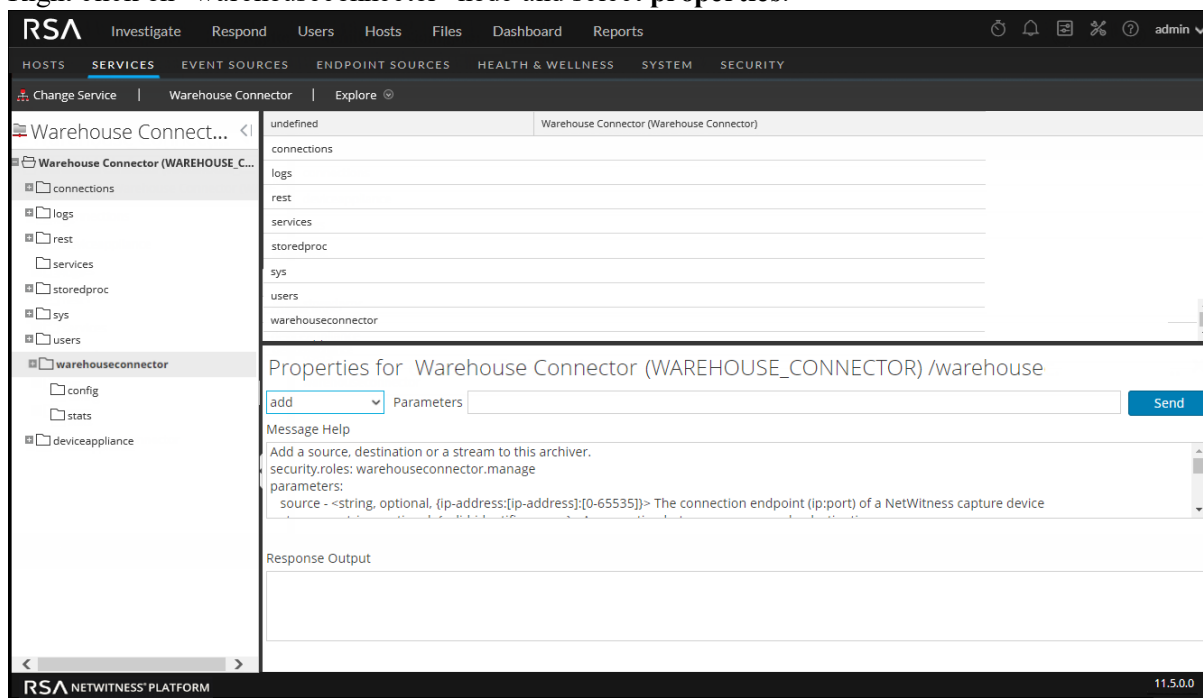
RSA Investigate Respond Users Hosts Files Dashboard Reports admin

HOSTS SERVICES EVENT SOURCES ENDPOINT SOURCES HEALTH & WELLNESS SYSTEM SECURITY

Change Service | Warehouse Connector | Explore

Warehouse Connect...

Warehouse Connector (WAREHOUSE_C...
connections
logs
rest
services
storedproc
sys
users
warehouseconnector
config
stats
deviceappliance

| undefined | Warehouse Connector (Warehouse Connector) |
|---|---|
| connections | |
| logs | |
| rest | |
| services | |
| storedproc | |
| sys | |
| users | |
| warehouseconnector | |

Properties for Warehouse Connector (WAREHOUSE_CONNECTOR) /warehouse

add Parameters Send

Message Help

Add a source, destination or a stream to this archiver.
security.roles: warehouseconnector.manage
parameters:
source - <string, optional, {ip-address:[ip-address]:[0-65535]}> The connection endpoint (ip:port) of a NetWitness capture device
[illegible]

Response Output

RSA NETWITNESS PLATFORM

11.5.0.0